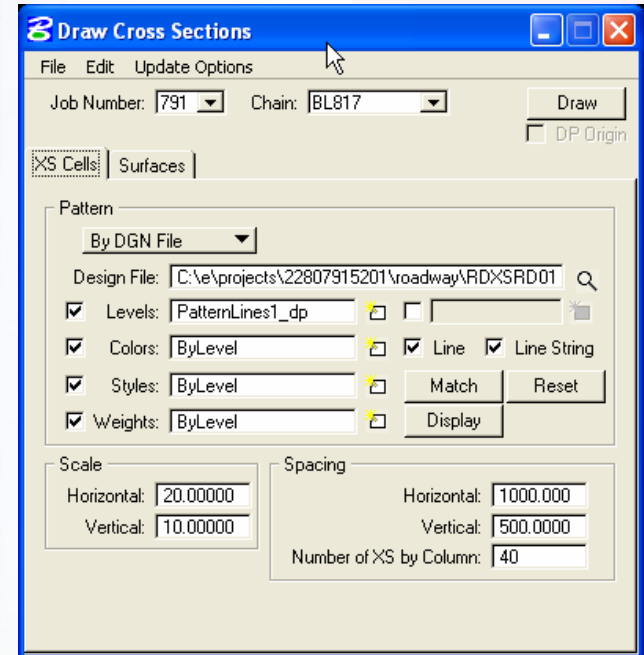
Draw Cross Sections

File Edit Update Options

Job Number: 791

Chain: BL817

Draw

DP Origin

XS Cells

Surfaces

Pattern

By DGN File

Design File: C:\e\projects\22807915201\roadway\RDXSRD01

Levels: PatternLines1_dp

Colors: ByLevel

Line

Line String

Styles: ByLevel

Match

Reset

Weights: ByLevel

Display

Scale

Horizontal: 20.00000

Vertical: 10.00000

Spacing

Horizontal: 1000.000

Vertical: 500.0000

Number of XS by Column: 40